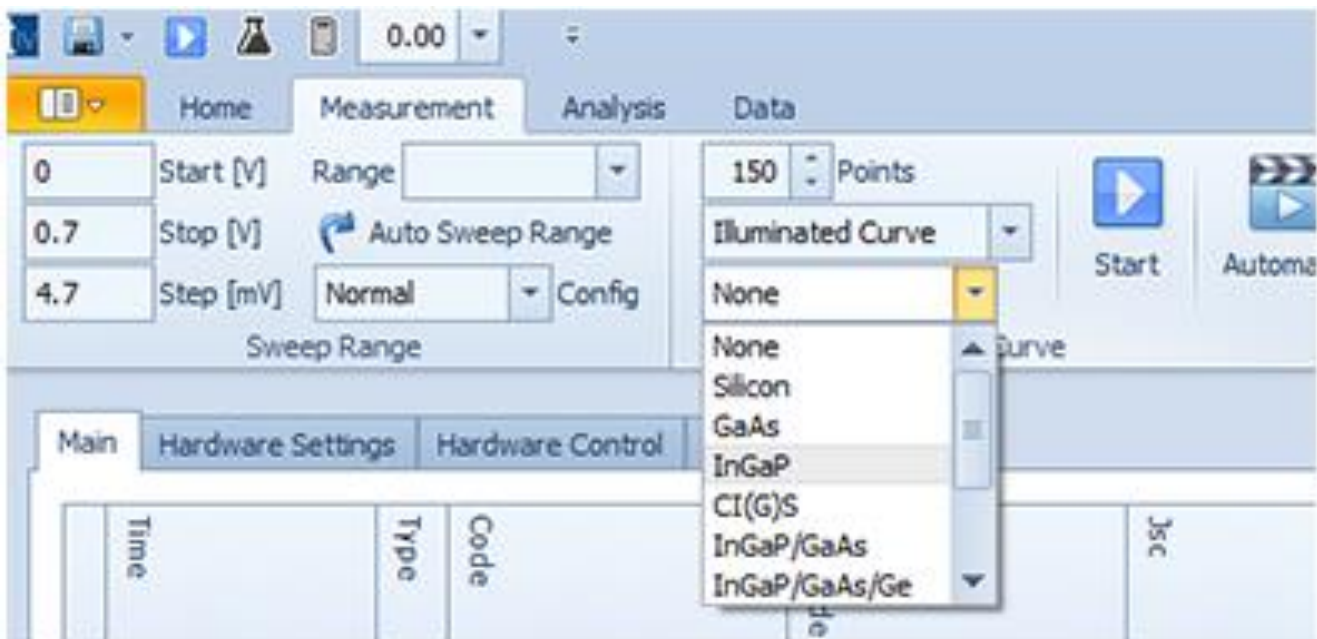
0.00

Home Measurement Analysis Data

0 Start [V] Range
0.7 Stop [V] Auto Sweep Range
4.7 Step [mV] Normal Config
Sweep Range

150 Points
Illuminated Curve
None
None
Silicon
GaAs
InGaP
CI(G)S
InGaP/GaAs
InGaP/GaAs/Ge
Curve

Start
Automa

Main Hardware Settings Hardware Control

Time Type Code Jsc